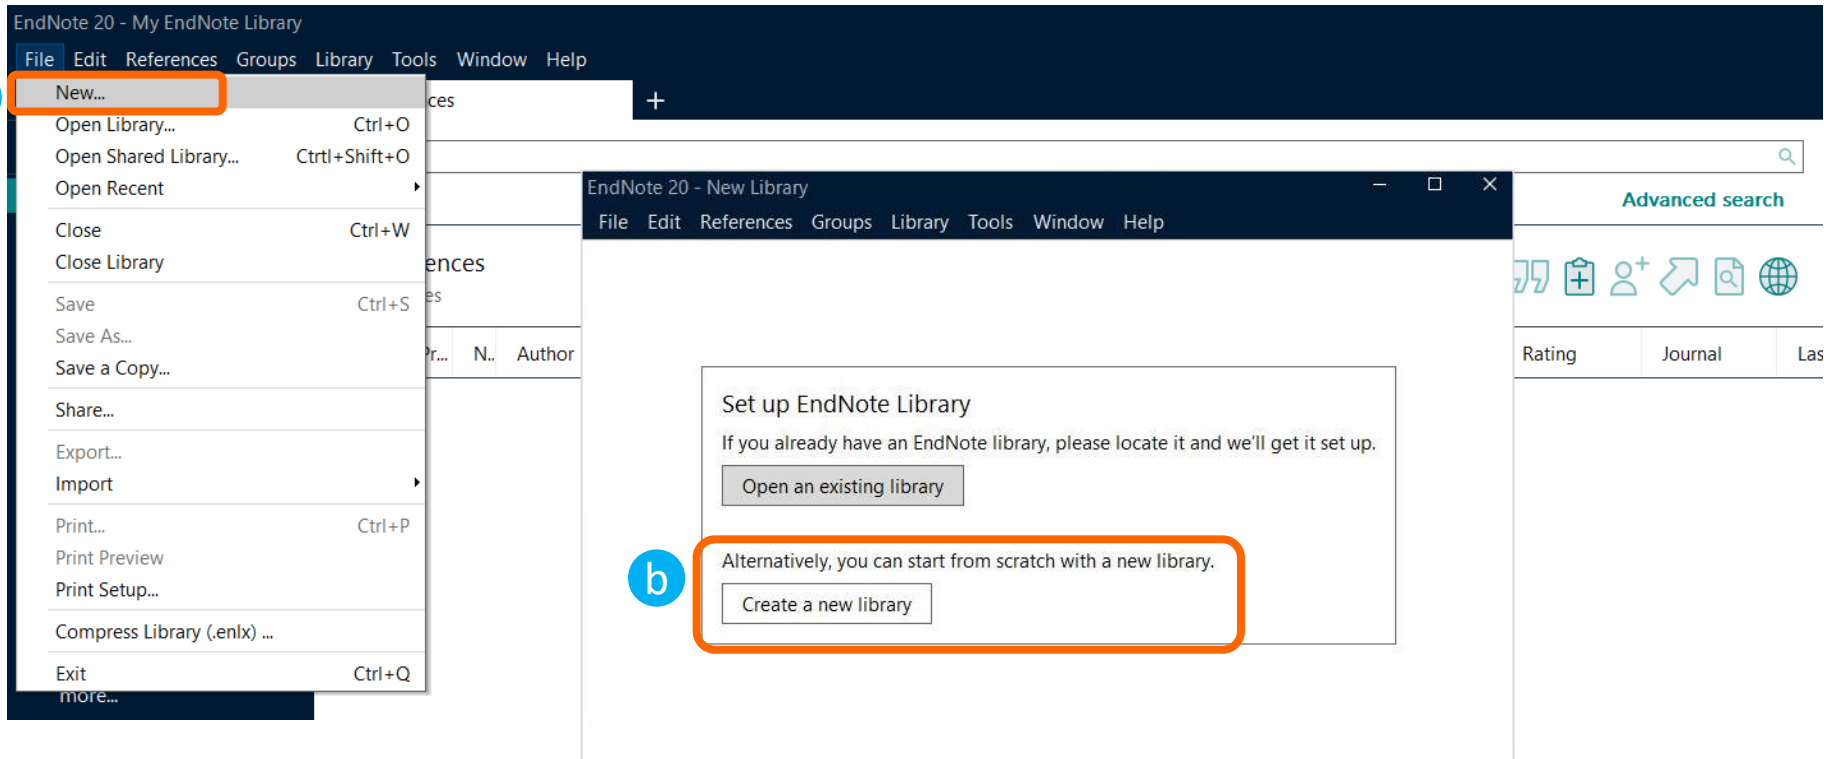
EndNote 20 - My EndNote Library

File Edit References Groups Library Tools Window Help

New...
Open Library... Ctrl+O
Open Shared Library... Ctrtl+Shift+O
Open Recent
Close Ctrl+W
Close Library
Save Ctrl+S
Save As...
Save a Copy...
Share...
Export...
Import
Print... Ctrl+P
Print Preview
Print Setup...
Compress Library (.enlx) ...
Exit Ctrl+Q

more...

ces
+

ences
es

Pr... N.. Author

Advanced search

Rating Journal Las

EndNote 20 - New Library

File Edit References Groups Library Tools Window Help

Set up EndNote Library

If you already have an EndNote library, please locate it and we'll get it set up.

Open an existing library

b

Alternatively, you can start from scratch with a new library.

Create a new library